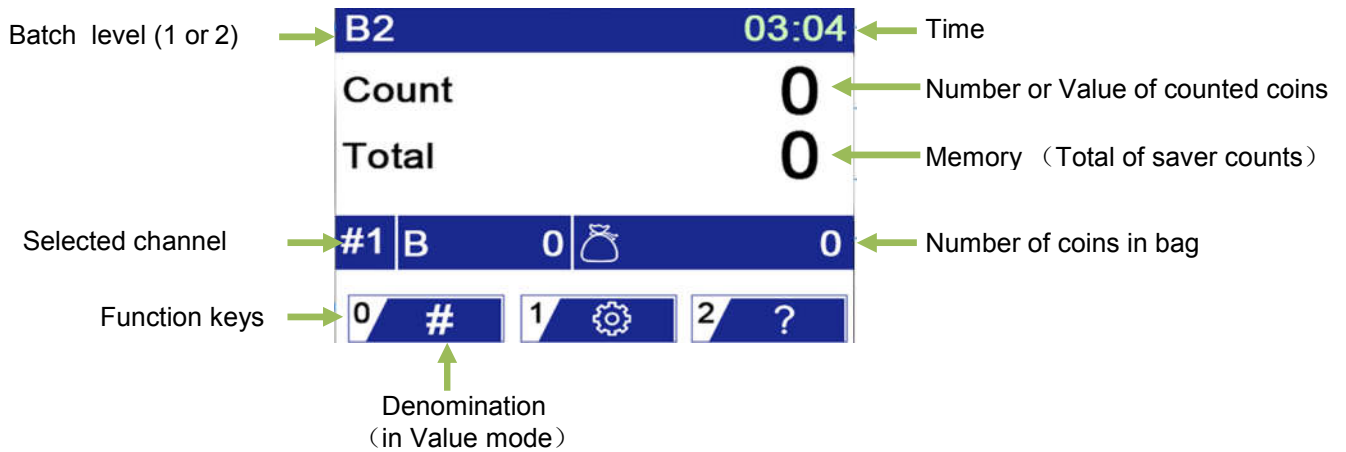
Batch level (1 or 2)

B2 03:04

Time

Count 0

Number or Value of counted coins

Total 0

Memory （Total of saver counts）

Selected channel

#1 B 0 0

Number of coins in bag

Function keys

0 # 1 2 ?

Denomination
（in Value mode）